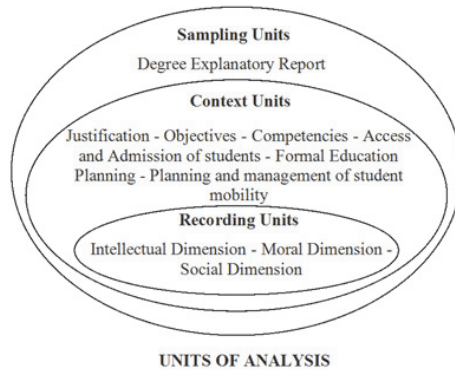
Sampling Units

Degree Explanatory Report

Context Units

Justification - Objectives - Competencies - Access and Admission of students - Formal Education Planning - Planning and management of student mobility

Recording Units

Intellectual Dimension - Moral Dimension - Social Dimension

UNITS OF ANALYSIS